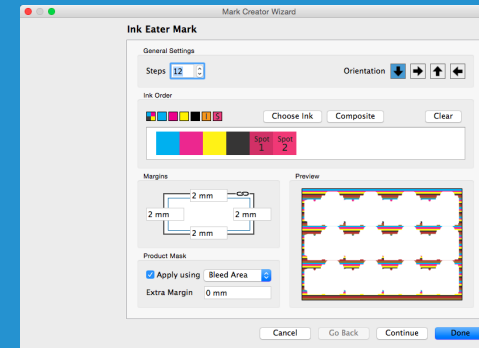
Mark Creator Wizard

Ink Eater Mark

General Settings

Steps 12

Orientation

Ink Order

S

Choose Ink

Composite

Clear

Spot 1

Spot 2

Margins

2 mm

2 mm

2 mm

2 mm

Preview

Product Mask

Apply using Bleed Area

Extra Margin 0 mm

Cancel

Go Back

Continue

Done